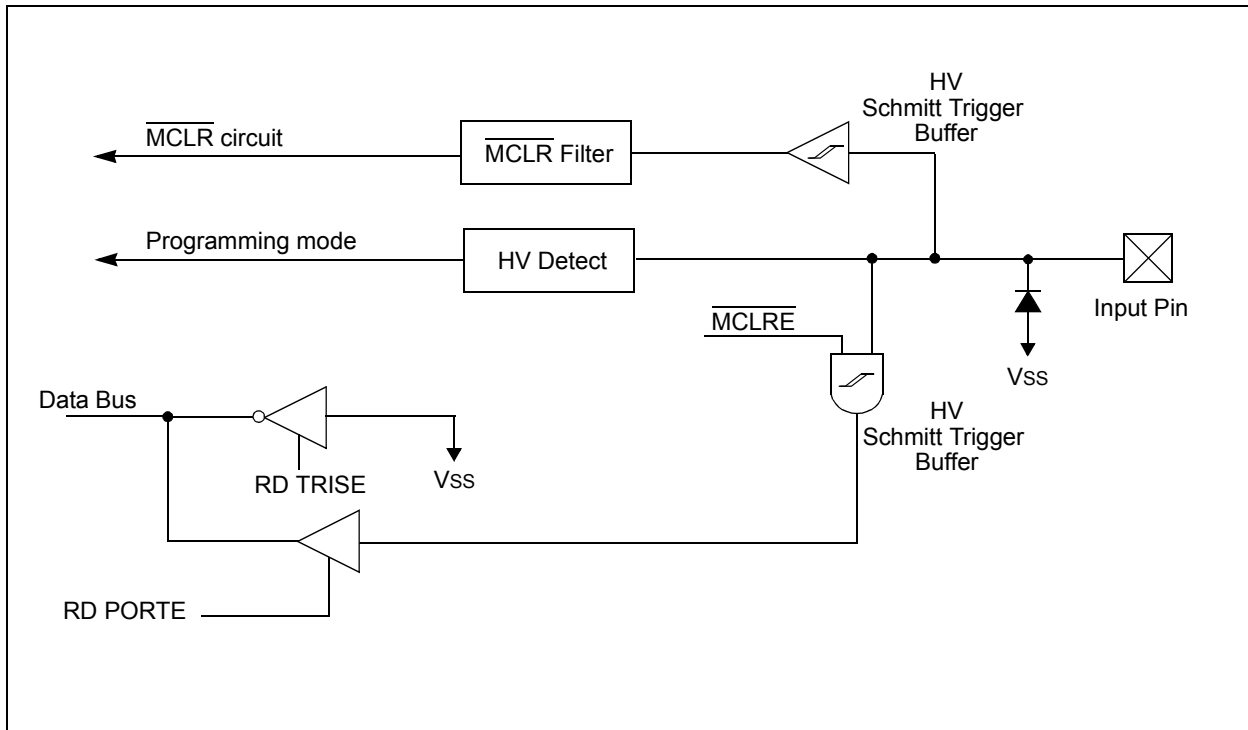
HV Schmitt Trigger Buffer

$\overline{\text{MCLR}}$ circuit

$\overline{\text{MCLR}}$ Filter

Programming mode

HV Detect

Input Pin

$\overline{\text{MCLRE}}$

Vss

Data Bus

HV Schmitt Trigger Buffer

RD TRISE

Vss

RD PORTE